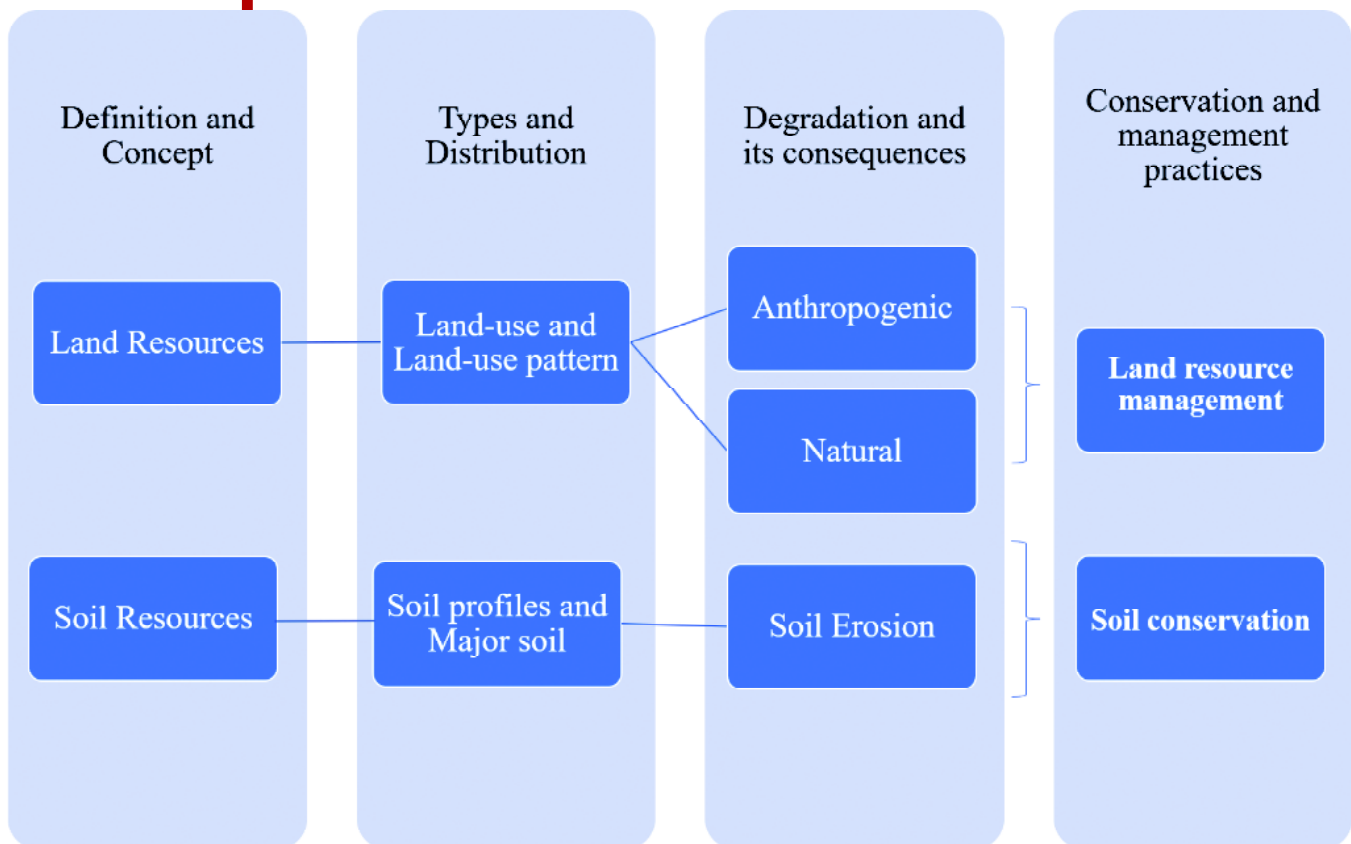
Definition and Concept

Land Resources

Soil Resources

Types and Distribution

Land-use and Land-use pattern

Soil profiles and Major soil

Degradation and its consequences

Anthropogenic

Natural

Soil Erosion

Conservation and management practices

Land resource management

Soil conservation